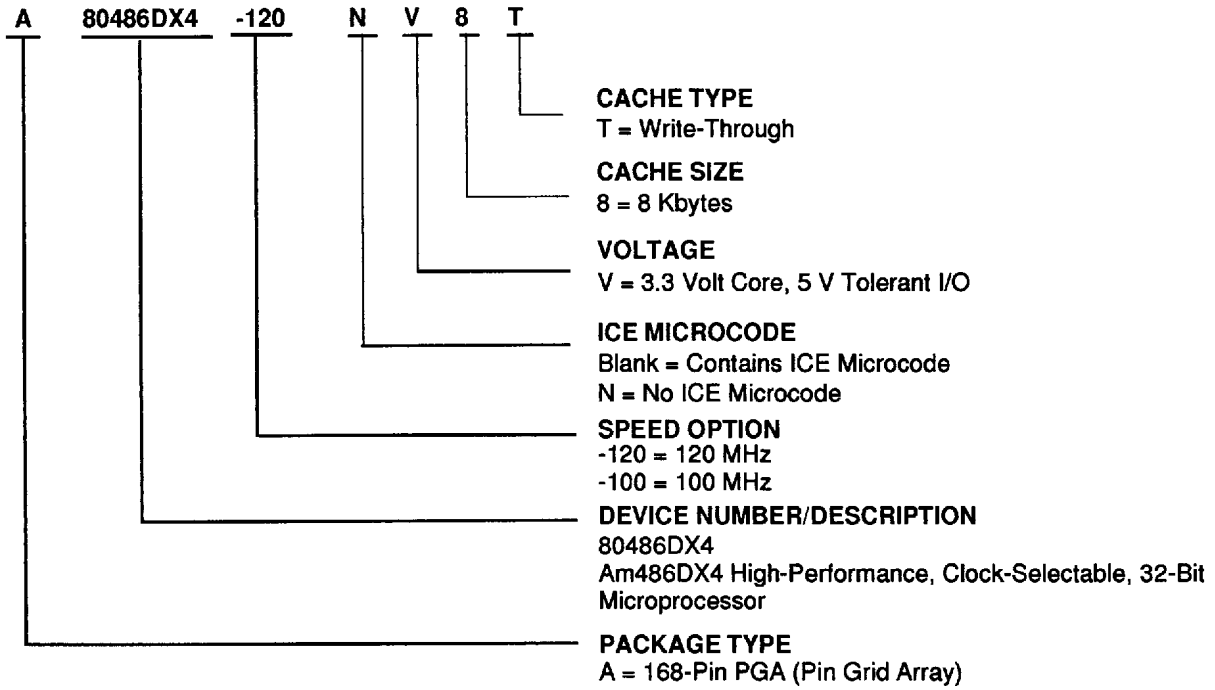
A 80486DX4 -120 N V 8 T

CACHE TYPE
T = Write-Through

CACHE SIZE
8 = 8 Kbytes

VOLTAGE
V = 3.3 Volt Core, 5 V Tolerant I/O

ICE MICROCODE
Blank = Contains ICE Microcode
N = No ICE Microcode

SPEED OPTION
-120 = 120 MHz
-100 = 100 MHz

DEVICE NUMBER/DESCRIPTION
80486DX4
Am486DX4 High-Performance, Clock-Selectable, 32-Bit Microprocessor

PACKAGE TYPE
A = 168-Pin PGA (Pin Grid Array)